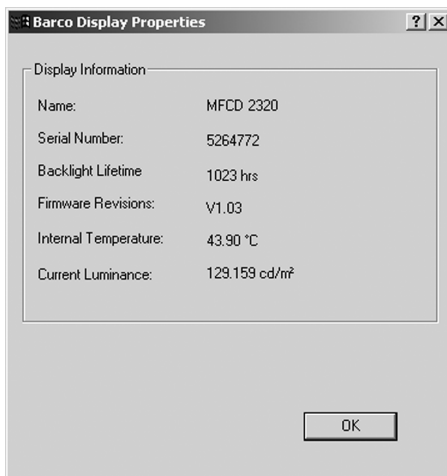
Barco Display Properties

?
X

Display Information

| Name: | MFCD 2320 |
|---|---|
| Serial Number: | 5264772 |
| Backlight Lifetime | 1023 hrs |
| Firmware Revisions: | V1.03 |
| Internal Temperature: | 43.90 °C |
| Current Luminance: | 129.159 cd/m² |

OK